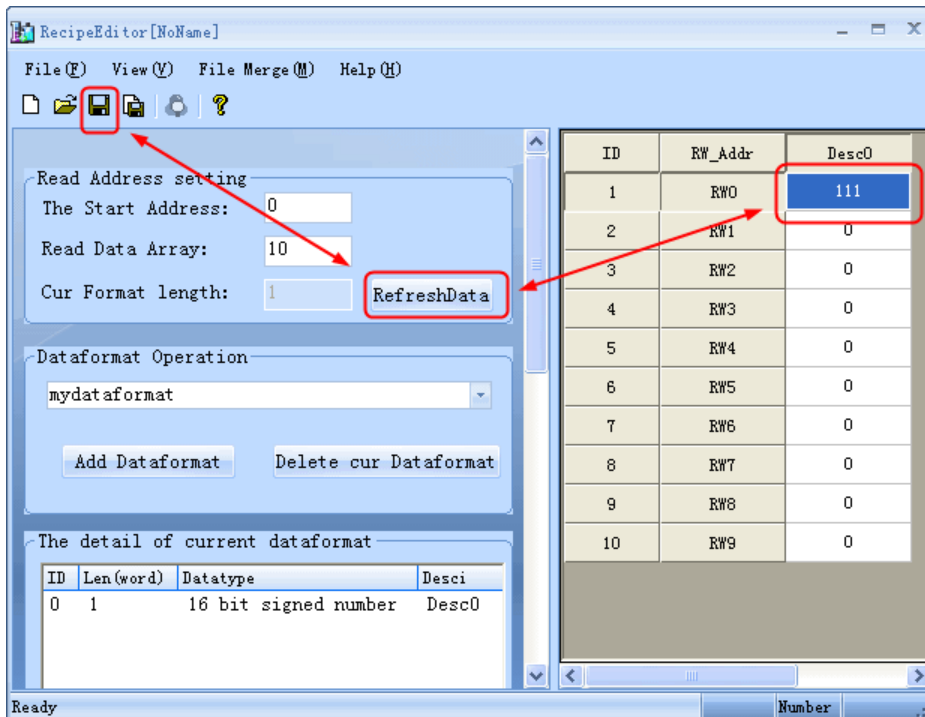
RecipeEditor[NoName]

File(F) View(V) File Merge(M) Help(H)

Read Address setting
The Start Address: 0
Read Data Array: 10
Cur Format length: 1
RefreshData

Dataformat Operation
mydataformat
Add Dataformat
Delete cur Dataformat

The detail of current dataformat

| ID | Len(word) | Datatype | Desci |
|---|---|---|---|
| 0 | 1 | 16 bit signed number | Desc0 |

| ID | RW_Addr | Desc0 |
|---|---|---|
| 1 | RW0 | 111 |
| 2 | RW1 | 0 |
| 3 | RW2 | 0 |
| 4 | RW3 | 0 |
| 5 | RW4 | 0 |
| 6 | RW5 | 0 |
| 7 | RW6 | 0 |
| 8 | RW7 | 0 |
| 9 | RW8 | 0 |
| 10 | RW9 | 0 |

Ready
Number